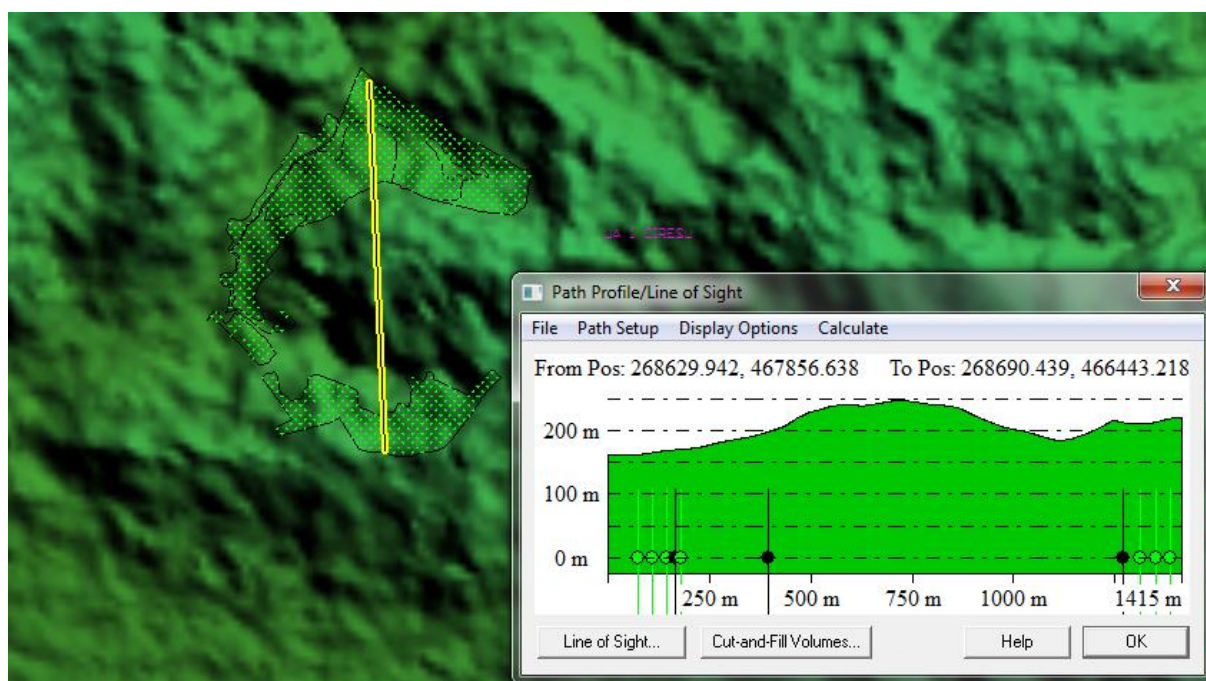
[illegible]

Path Profile/Line of Sight

File Path Setup Display Options Calculate

From Pos: 268629.942, 467856.638 To Pos: 268690.439, 466443.218

200 m
100 m
0 m

250 m 500 m 750 m 1000 m 1415 m

Line of Sight... Cut-and-Fill Volumes... Help OK